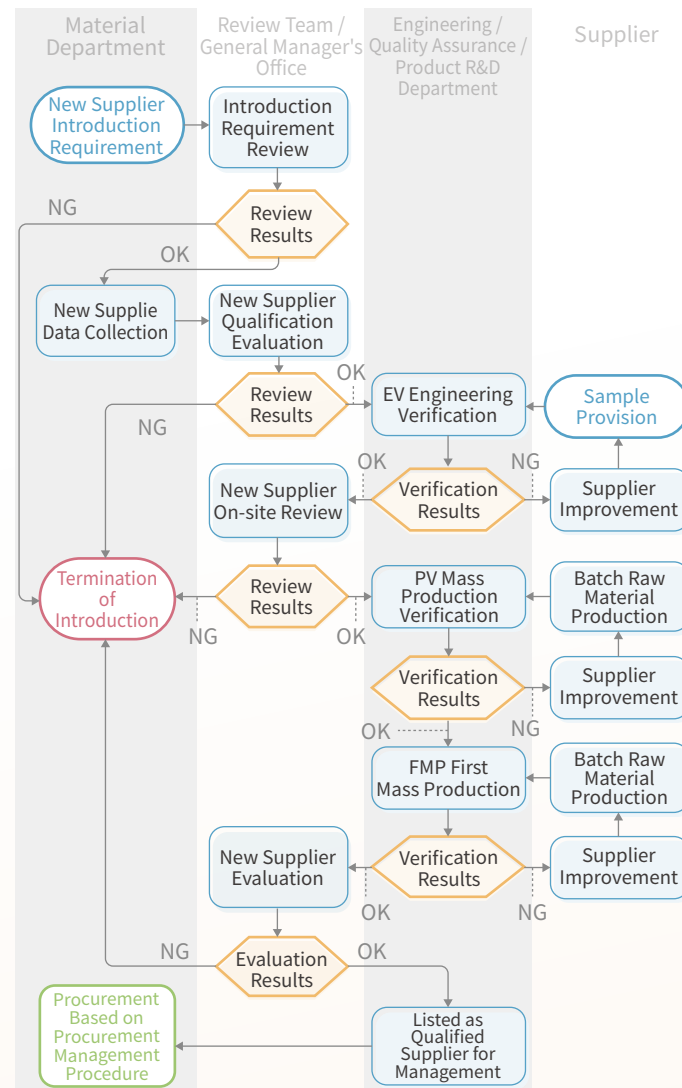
Material Department

Review Team / General Manager's Office

Engineering / Quality Assurance / Product R&D Department

Supplier

New Supplier Introduction Requirement

Introduction Requirement Review

Review Results

NG

OK

New Supplie Data Collection

New Supplier Qualification Evaluation

Review Results

OK

NG

EV Engineering Verification

Sample Provision

OK

NG

New Supplier On-site Review

Verification Results

Supplier Improvement

Termination of Introduction

Review Results

NG

OK

PV Mass Production Verification

Batch Raw Material Production

Verification Results

Supplier Improvement

OK

NG

FMP First Mass Production

Batch Raw Material Production

New Supplier Evaluation

Verification Results

Supplier Improvement

OK

NG

NG

Evaluation Results

OK

Procurement Based on Procurement Management Procedure

Listed as Qualified Supplier for Management